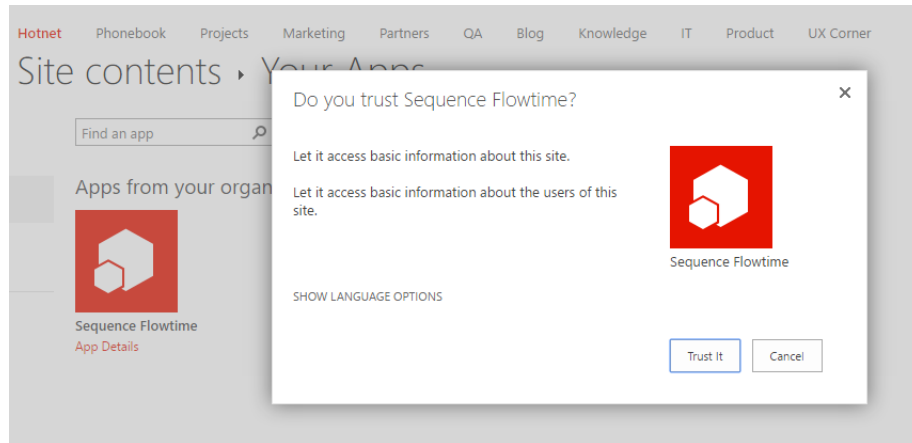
Hotnet Phonebook Projects Marketing Partners QA Blog Knowledge IT Product UX Corner

Site contents › Your Apps

Find an app

Apps from your organ

Sequence Flowtime
App Details

Do you trust Sequence Flowtime?

×

Let it access basic information about this site.

Let it access basic information about the users of this site.

Sequence Flowtime

SHOW LANGUAGE OPTIONS

Trust It

Cancel